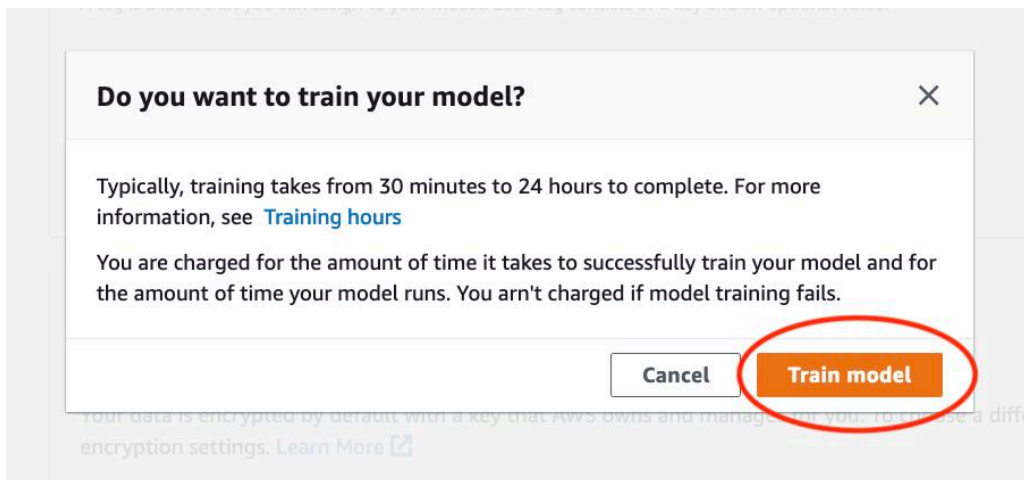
Do you want to train your model?

×

Typically, training takes from 30 minutes to 24 hours to complete. For more information, see Training hours

You are charged for the amount of time it takes to successfully train your model and for the amount of time your model runs. You arn't charged if model training fails.

Cancel

Train model

Your data is encrypted by default with a key that AWS owns and manages for you. To choose a diff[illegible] encryption settings. Learn More